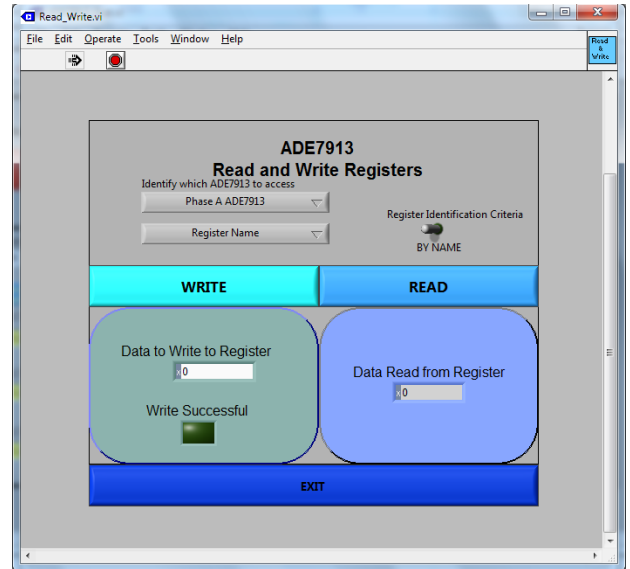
Read_Write.vi

File Edit Operate Tools Window Help

Read & Write

ADE7913
Read and Write Registers

Identify which ADE7913 to access

Phase A ADE7913

Register Name

Register Identification Criteria

BY NAME

WRITE

READ

Data to Write to Register

x 0

Write Successful

Data Read from Register

x 0

EXIT